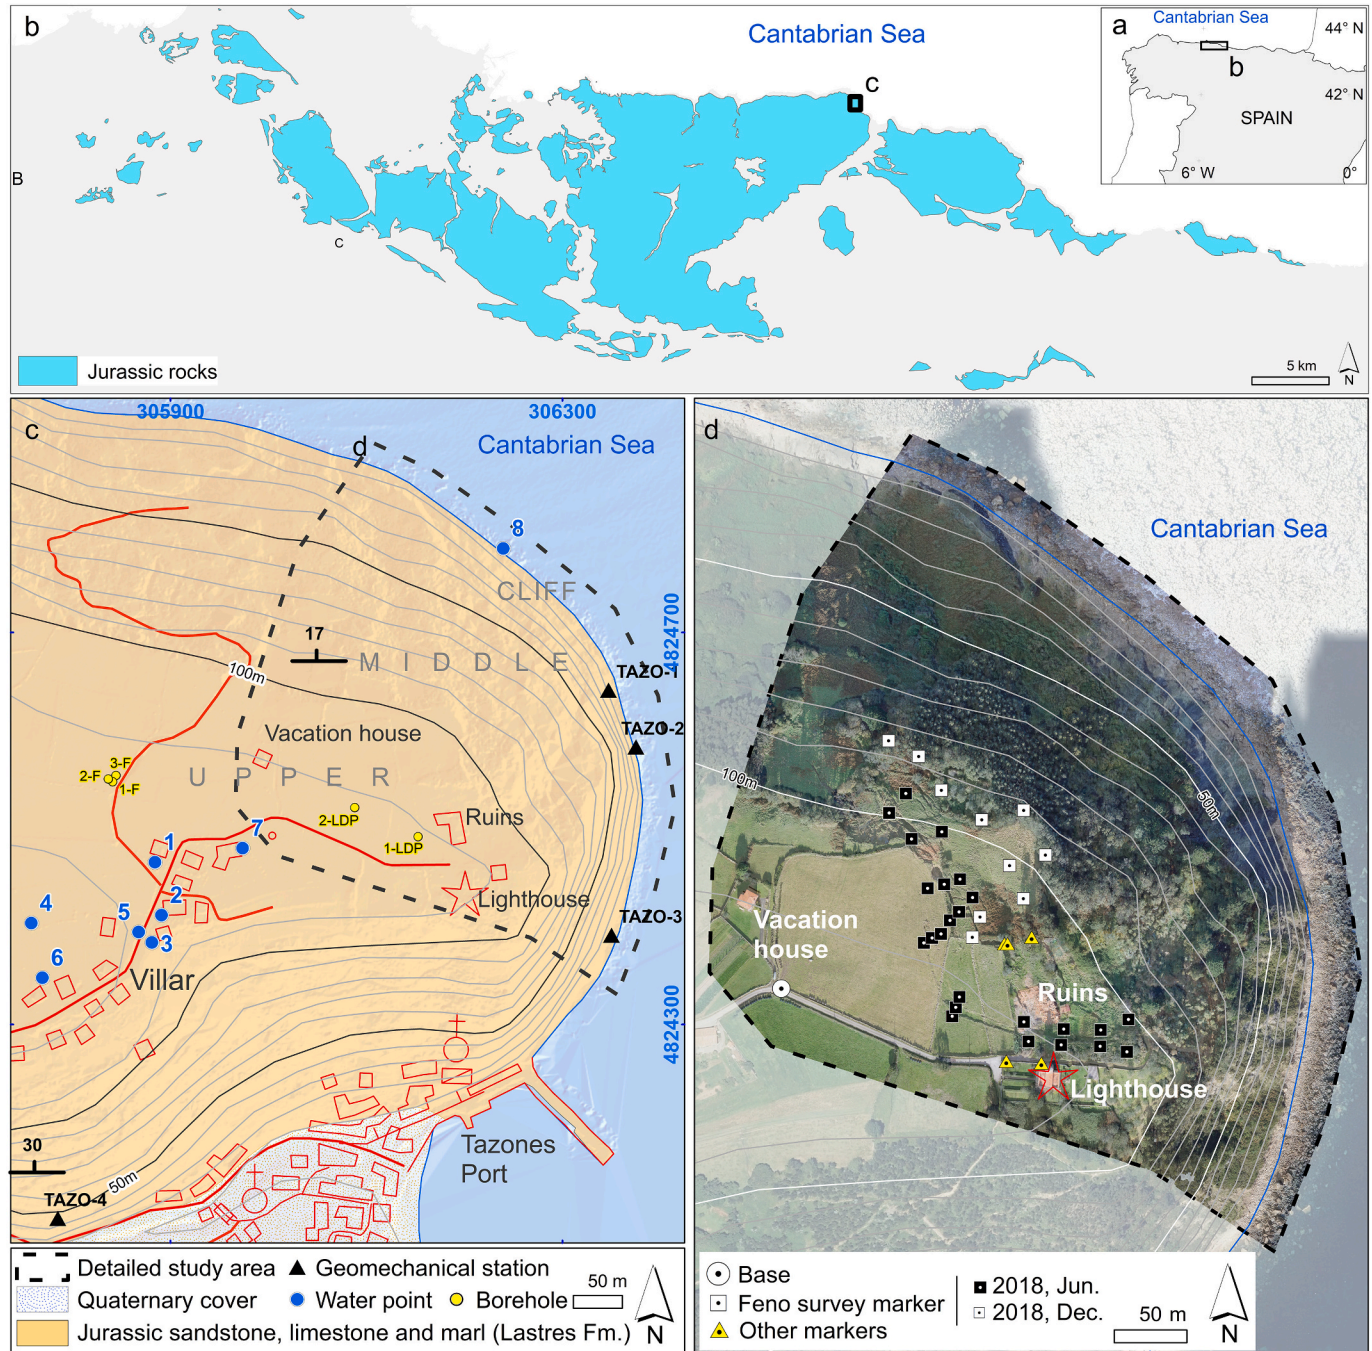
b
Cantabrian Sea
c
B
c
Jurassic rocks
5 km
N

a
Cantabrian Sea
44° N
b
42° N
SPAIN
6° W
0°

c
305900
306300
Cantabrian Sea
d
8
CLIFF
17
MIDDLE
4824700
TAZO-1
100m
TAZO-2
Vacation house
UPPER
3-F
2-F
1-F
2-LDP
Ruins
1-LDP
7
1
2
Lighthouse
TAZO-3
4
5
3
6
Villar
4824300
Tazones Port
30
TAZO-4
50m

d
Cantabrian Sea
100m
50m
Vacation house
Ruins
Lighthouse

Detailed study area
Geomechanical station
Quaternary cover
Water point
Borehole
50 m
Jurassic sandstone, limestone and marl (Lastres Fm.)
N

Base
Feno survey marker
Other markers
2018, Jun.
2018, Dec.
50 m
N